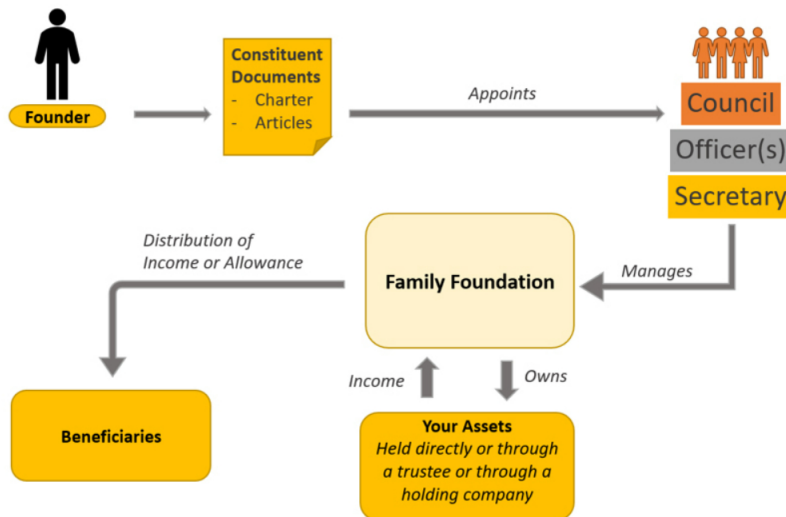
Founder

Constituent Documents
- Charter
- Articles

Appoints

Council
Officer(s)
Secretary

Distribution of Income or Allowance

Family Foundation

Manages

Income

Owns

Beneficiaries

Your Assets
Held directly or through a trustee or through a holding company